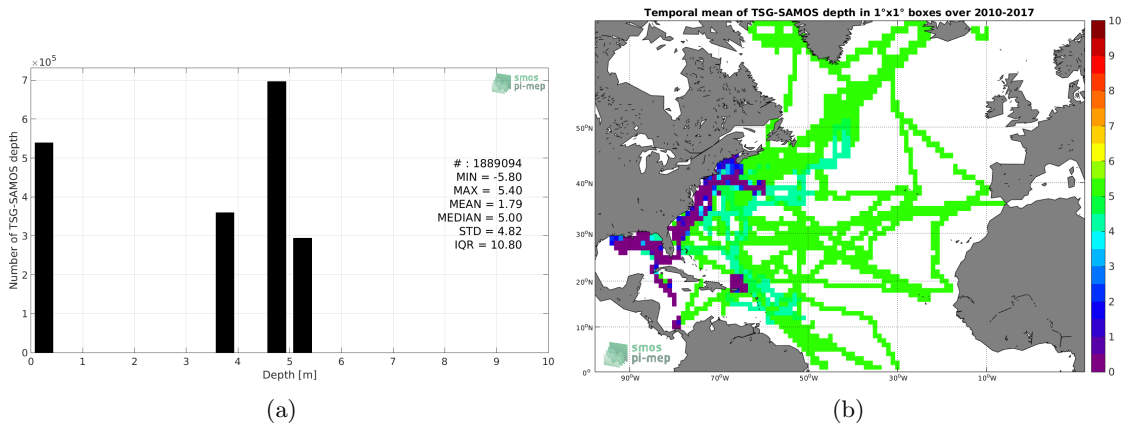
$\times10^5$

7
6
5
4
3
2
1
0

Number of TSG-SAMOS depth

smos pi-mep

# : 1889094
MIN = -5.80
MAX = 5.40
MEAN = 1.79
MEDIAN = 5.00
STD = 4.82
IQR = 10.80

0 1 2 3 4 5 6 7 8 9 10
Depth [m]

(a)

Temporal mean of TSG-SAMOS depth in 1°x1° boxes over 2010-2017

50°N
40°N
30°N
20°N
10°N
0°

90°W 70°W 50°W 30°W 10°W

smos pi-mep

10
9
8
7
6
5
4
3
2
1
0

(b)